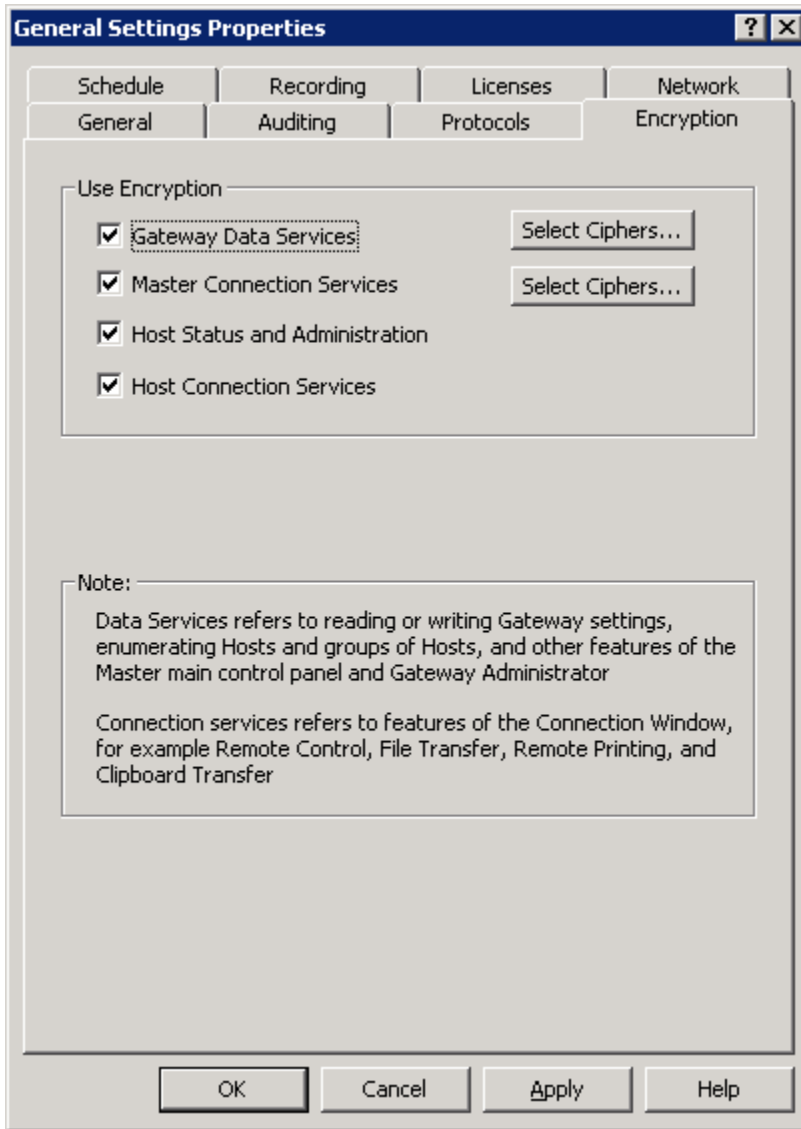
General Settings Properties

?

Schedule | Recording | Licenses | Network
General | Auditing | Protocols | Encryption

Use Encryption

☑ Gateway Data Services
Select Ciphers...

☑ Master Connection Services
Select Ciphers...

☑ Host Status and Administration

☑ Host Connection Services

Note:

Data Services refers to reading or writing Gateway settings, enumerating Hosts and groups of Hosts, and other features of the Master main control panel and Gateway Administrator

Connection services refers to features of the Connection Window, for example Remote Control, File Transfer, Remote Printing, and Clipboard Transfer

OK
Cancel
Apply
Help